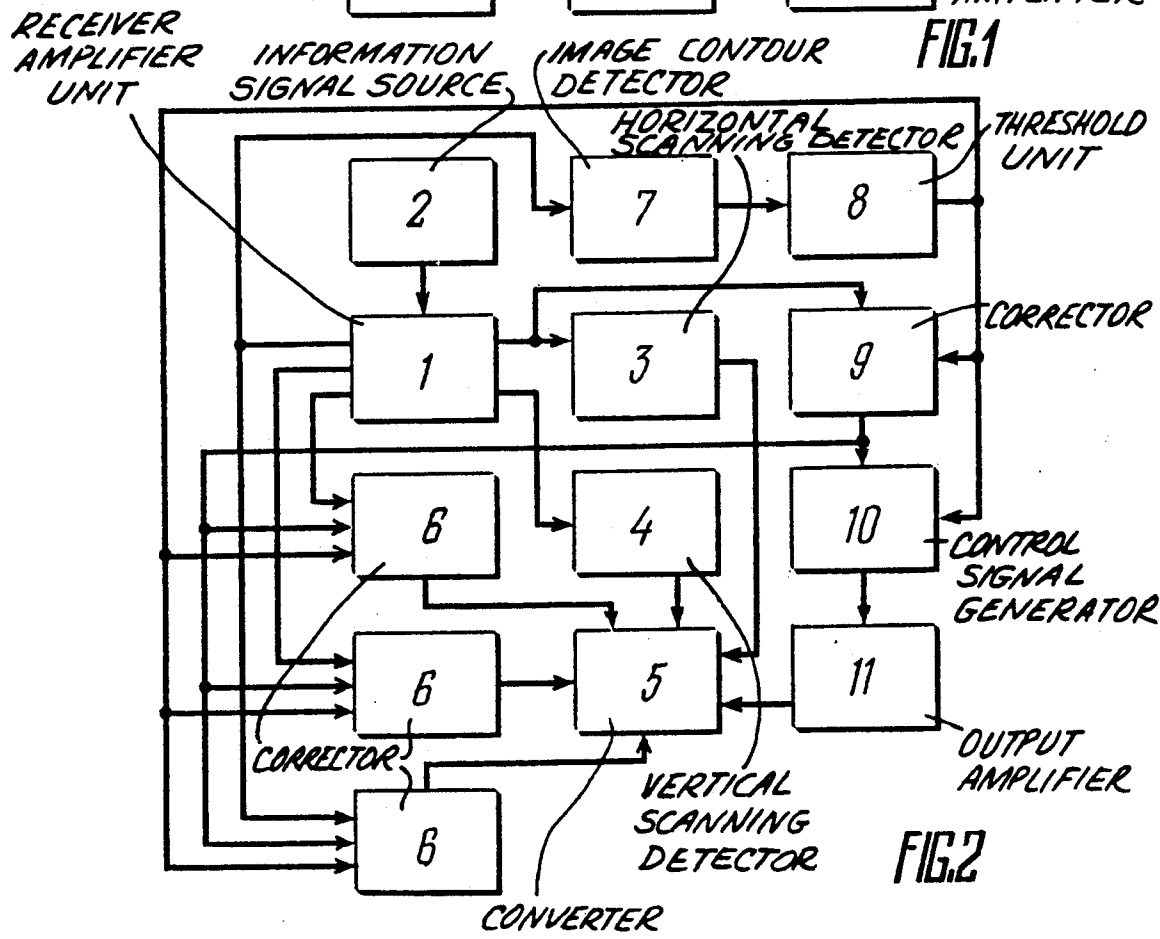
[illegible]
FIG.1

RECEIVER AMPLIFIER UNIT

INFORMATION SIGNAL SOURCE

IMAGE CONTOUR DETECTOR

HORIZONTAL SCANNING DETECTOR

THRESHOLD UNIT

2

7

8

1

3

9

CORRECTOR

6

4

10

CONTROL SIGNAL GENERATOR

6

5

11

OUTPUT AMPLIFIER

CORRECTOR

6

VERTICAL SCANNING DETECTOR

CONVERTER

FIG.2